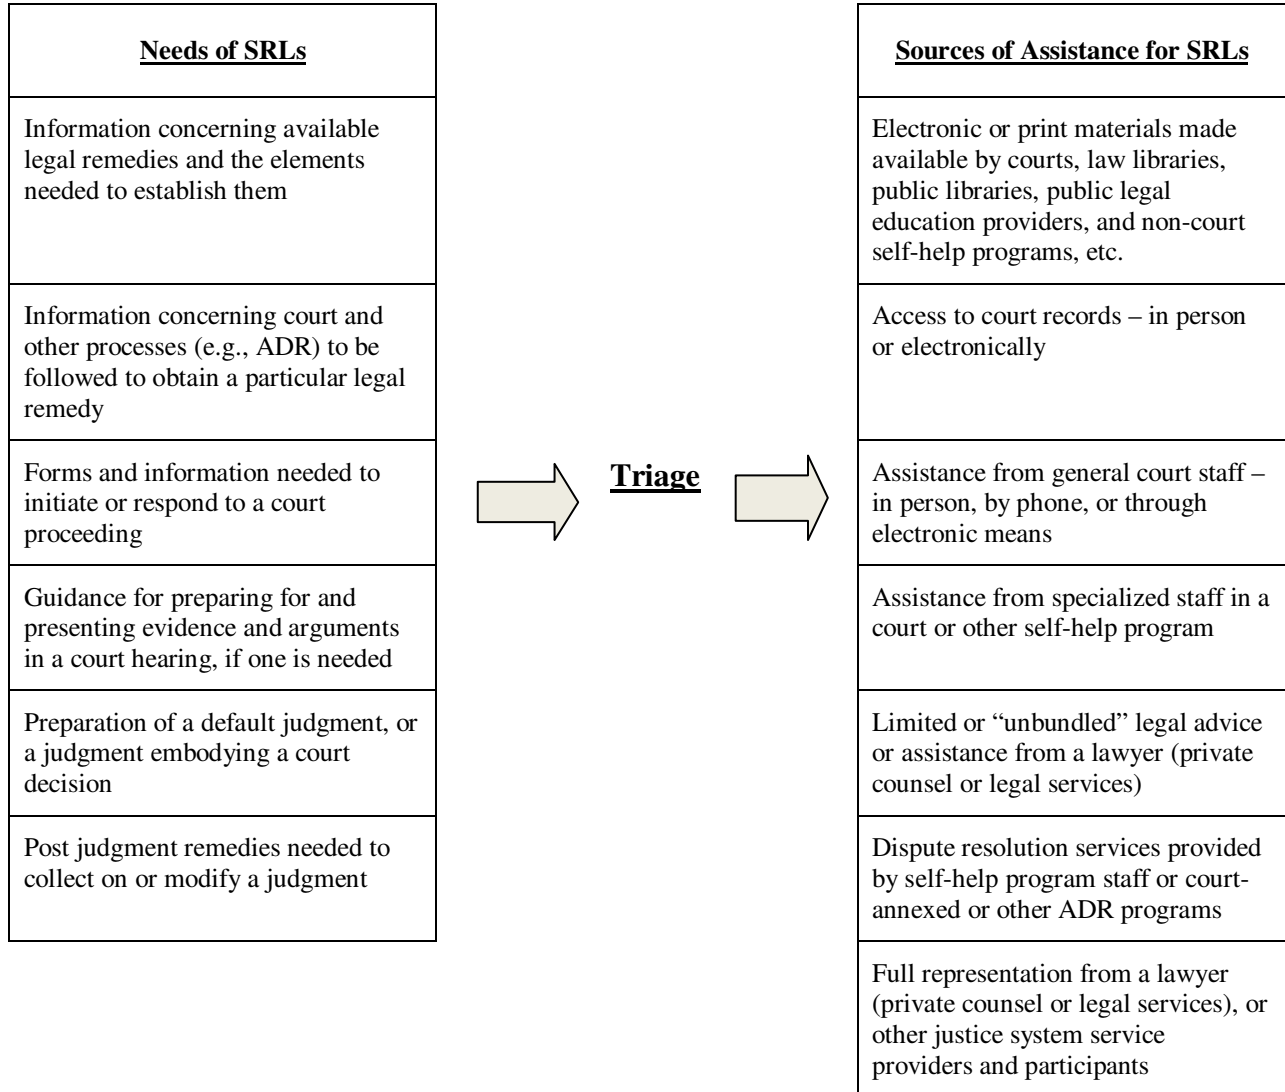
| Needs of SRLs |
|---|
| Information concerning available legal remedies and the elements needed to establish them |
| Information concerning court and other processes (e.g., ADR) to be followed to obtain a particular legal remedy |
| Forms and information needed to initiate or respond to a court proceeding |
| Guidance for preparing for and presenting evidence and arguments in a court hearing, if one is needed |
| Preparation of a default judgment, or a judgment embodying a court decision |
| Post judgment remedies needed to collect on or modify a judgment |

Triage

| Sources of Assistance for SRLs |
|---|
| Electronic or print materials made available by courts, law libraries, public libraries, public legal education providers, and non-court self-help programs, etc. |
| Access to court records – in person or electronically |
| Assistance from general court staff – in person, by phone, or through electronic means |
| Assistance from specialized staff in a court or other self-help program |
| Limited or "unbundled" legal advice or assistance from a lawyer (private counsel or legal services) |
| Dispute resolution services provided by self-help program staff or court-annexed or other ADR programs |
| Full representation from a lawyer (private counsel or legal services), or other justice system service providers and participants |